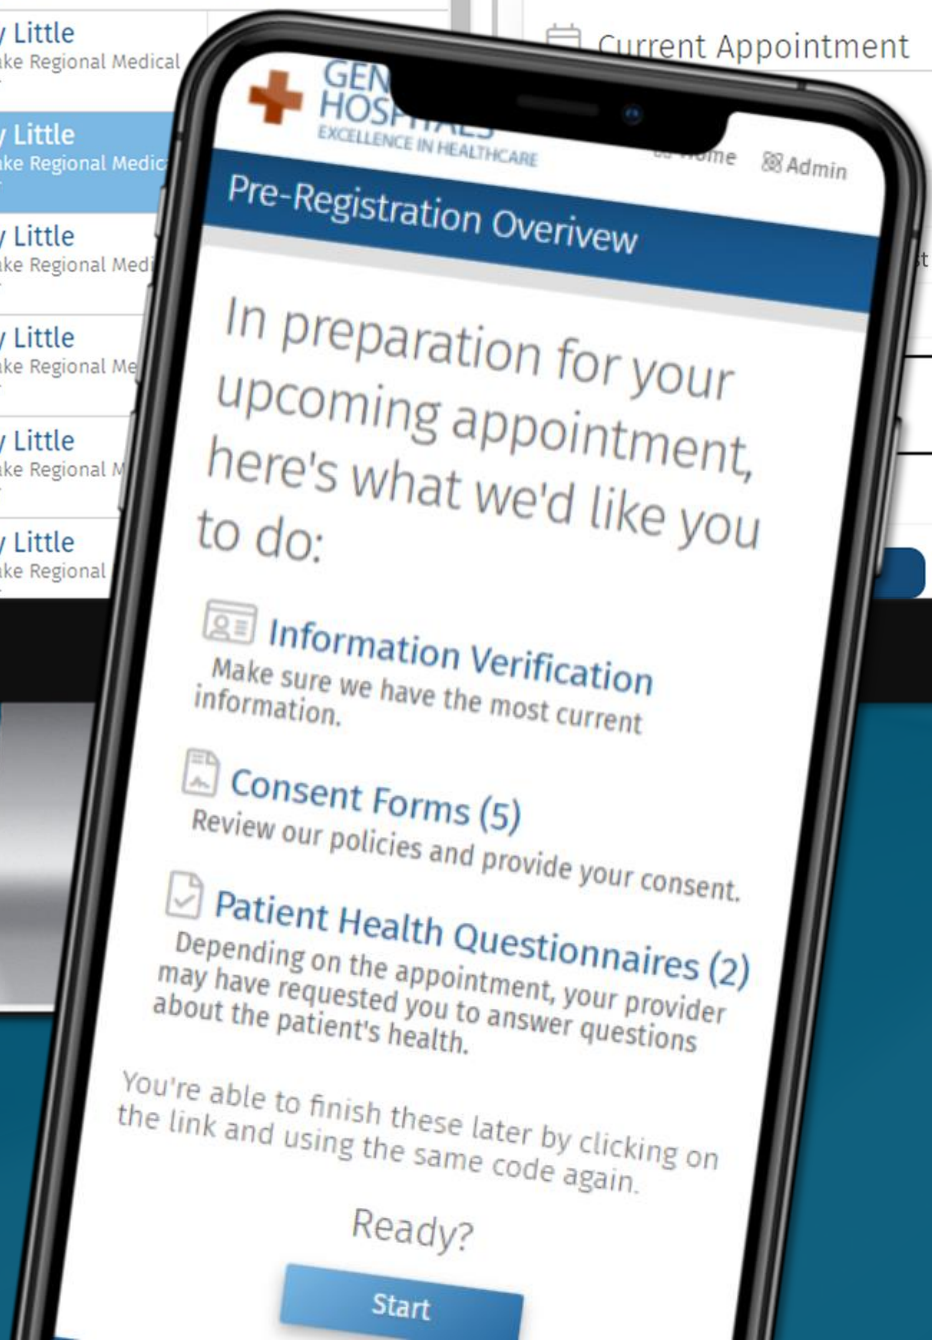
Little
ke Regional Medical
Little
ke Regional Medic
Little
ke Regional Medi
Little
ke Regional Me
Little
ke Regional M
Little
ke Regional

Current Appointment

GEN
HOSP
EXCELLENCE IN HEALTHCARE
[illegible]me Admin

Pre-Registration Overivew

In preparation for your upcoming appointment, here's what we'd like you to do:

Information Verification
Make sure we have the most current information.

Consent Forms (5)
Review our policies and provide your consent.

Patient Health Questionnaires (2)
Depending on the appointment, your provider may have requested you to answer questions about the patient's health.

You're able to finish these later by clicking on the link and using the same code again.

Ready?

Start